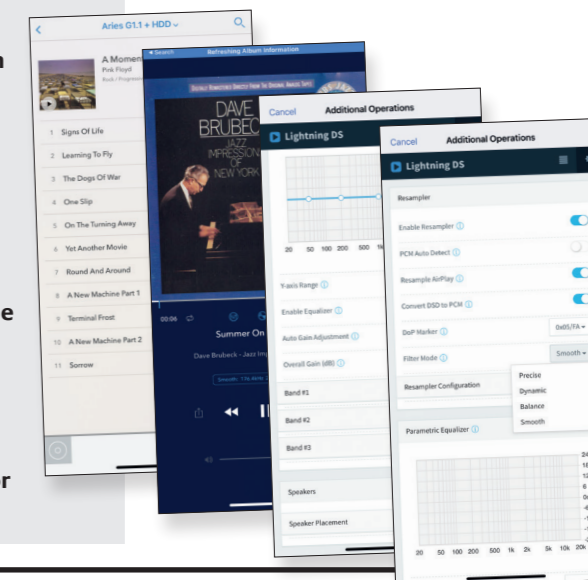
Aries G1.1 + HDD

A Moment
Pink Floyd
Rock / Progressive

1 Signs Of Life
2 Learning To Fly
3 The Dogs Of War
4 One Slip
5 On The Turning Away
6 Yet Another Movie
7 Round And Around
8 A New Machine Part 1
9 Terminal Frost
10 A New Machine Part 2
11 Sorrow

◂ Search
Refreshing Album Information

DIGITALLY REMASTERED DIRECTLY FROM THE ORIGINAL ANALOG TAPES

DAVE BRUBECK
JAZZ IMPRESSIONS OF NEW YORK

00:06
Summer On
Dave Brubeck - Jazz Imp
Smooth · 176.4kHz

Cancel
Additional Operations
Lightning DS

20 50 100 200 500 1k

Y-axis Range
Enable Equalizer
Auto Gain Adjustment
Overall Gain (dB)
Band #1
Band #2
Band #3
Speakers
Speaker Placement

Cancel
Additional Operations
Lightning DS

Resampler
Enable Resampler
PCM Auto Detect
Resample AirPlay
Convert DSD to PCM
DoP Marker
0x05/FA
Filter Mode
Smooth
Resampler Configuration
Precise
Dynamic
Balance
Smooth

Parametric Equalizer

20 50 100 200 500 1k 2k 5k 10k 20k

n
e
r